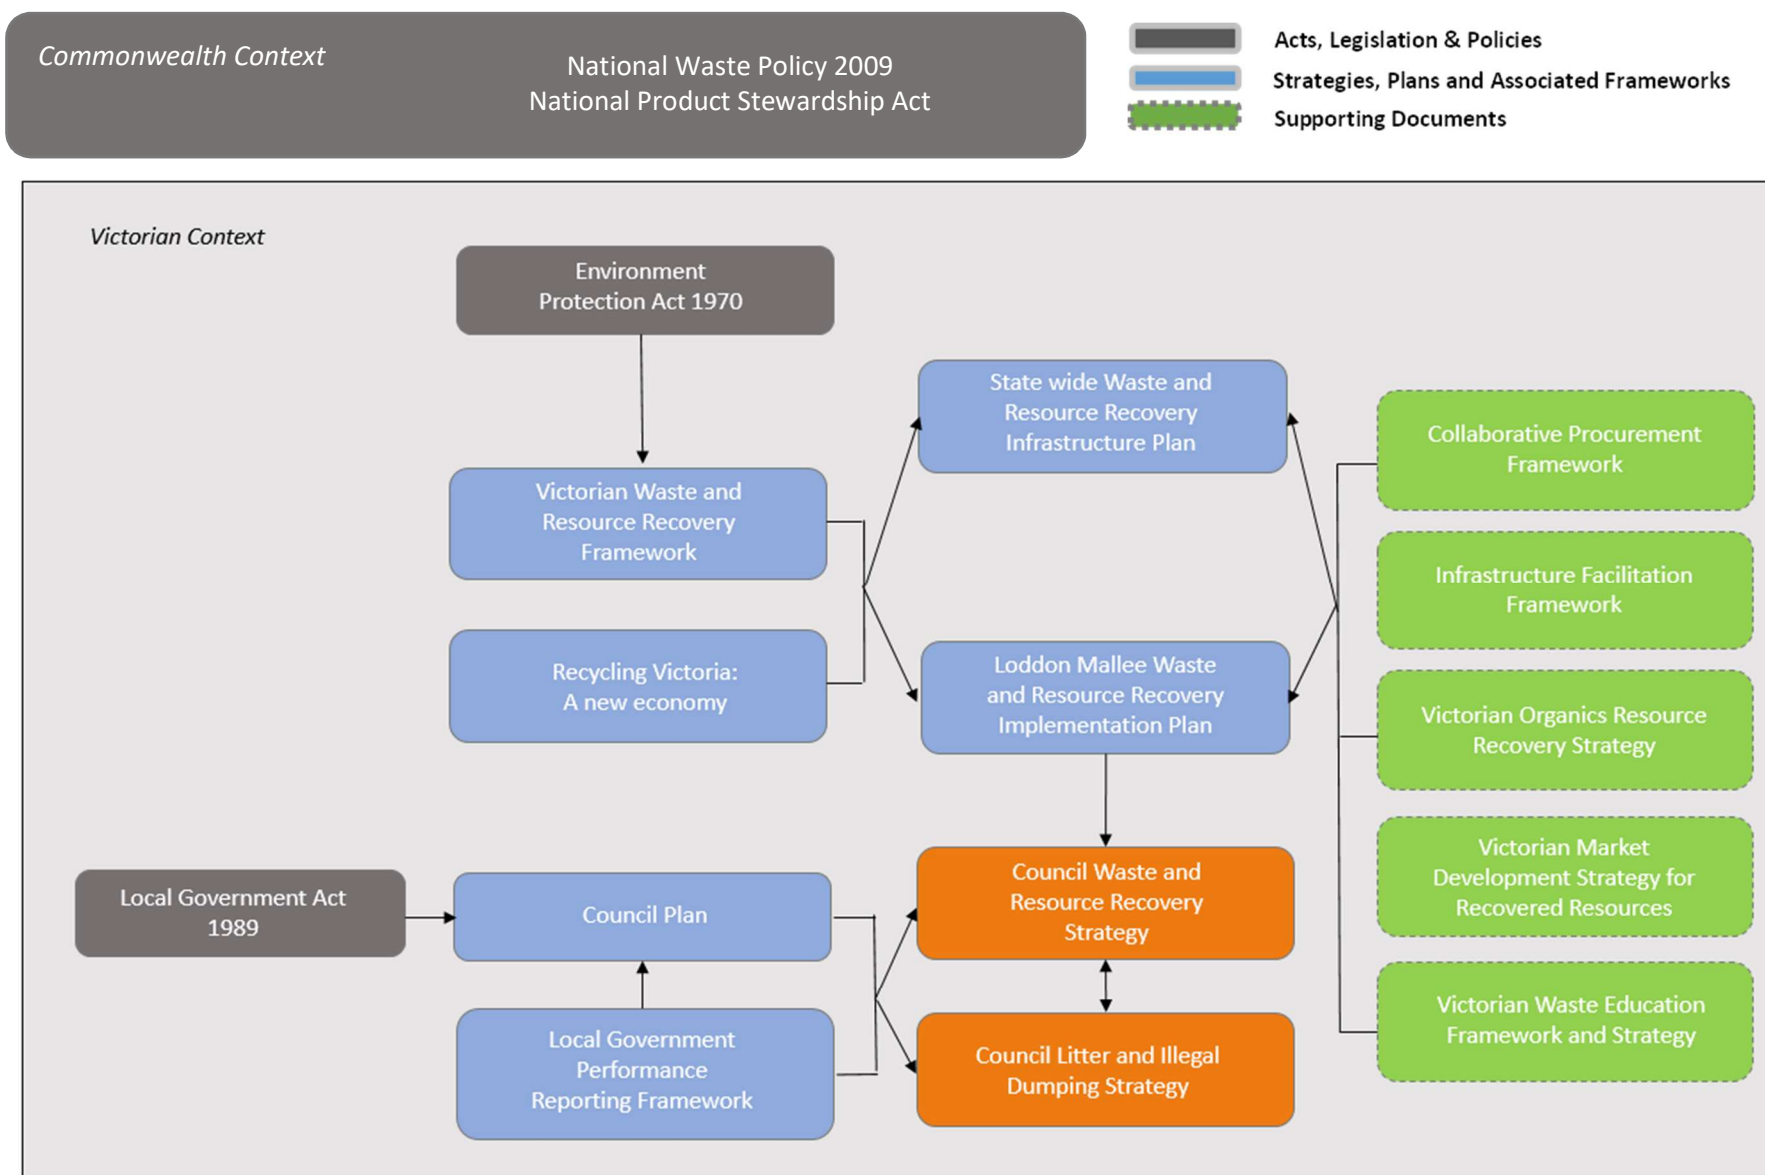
Commonwealth Context

National Waste Policy 2009
National Product Stewardship Act

Acts, Legislation & Policies

Strategies, Plans and Associated Frameworks

Supporting Documents

Victorian Context

Environment Protection Act 1970

Victorian Waste and Resource Recovery Framework

Recycling Victoria: A new economy

State wide Waste and Resource Recovery Infrastructure Plan

Loddon Mallee Waste and Resource Recovery Implementation Plan

Collaborative Procurement Framework

Infrastructure Facilitation Framework

Victorian Organics Resource Recovery Strategy

Victorian Market Development Strategy for Recovered Resources

Victorian Waste Education Framework and Strategy

Local Government Act 1989

Council Plan

Local Government Performance Reporting Framework

Council Waste and Resource Recovery Strategy

Council Litter and Illegal Dumping Strategy